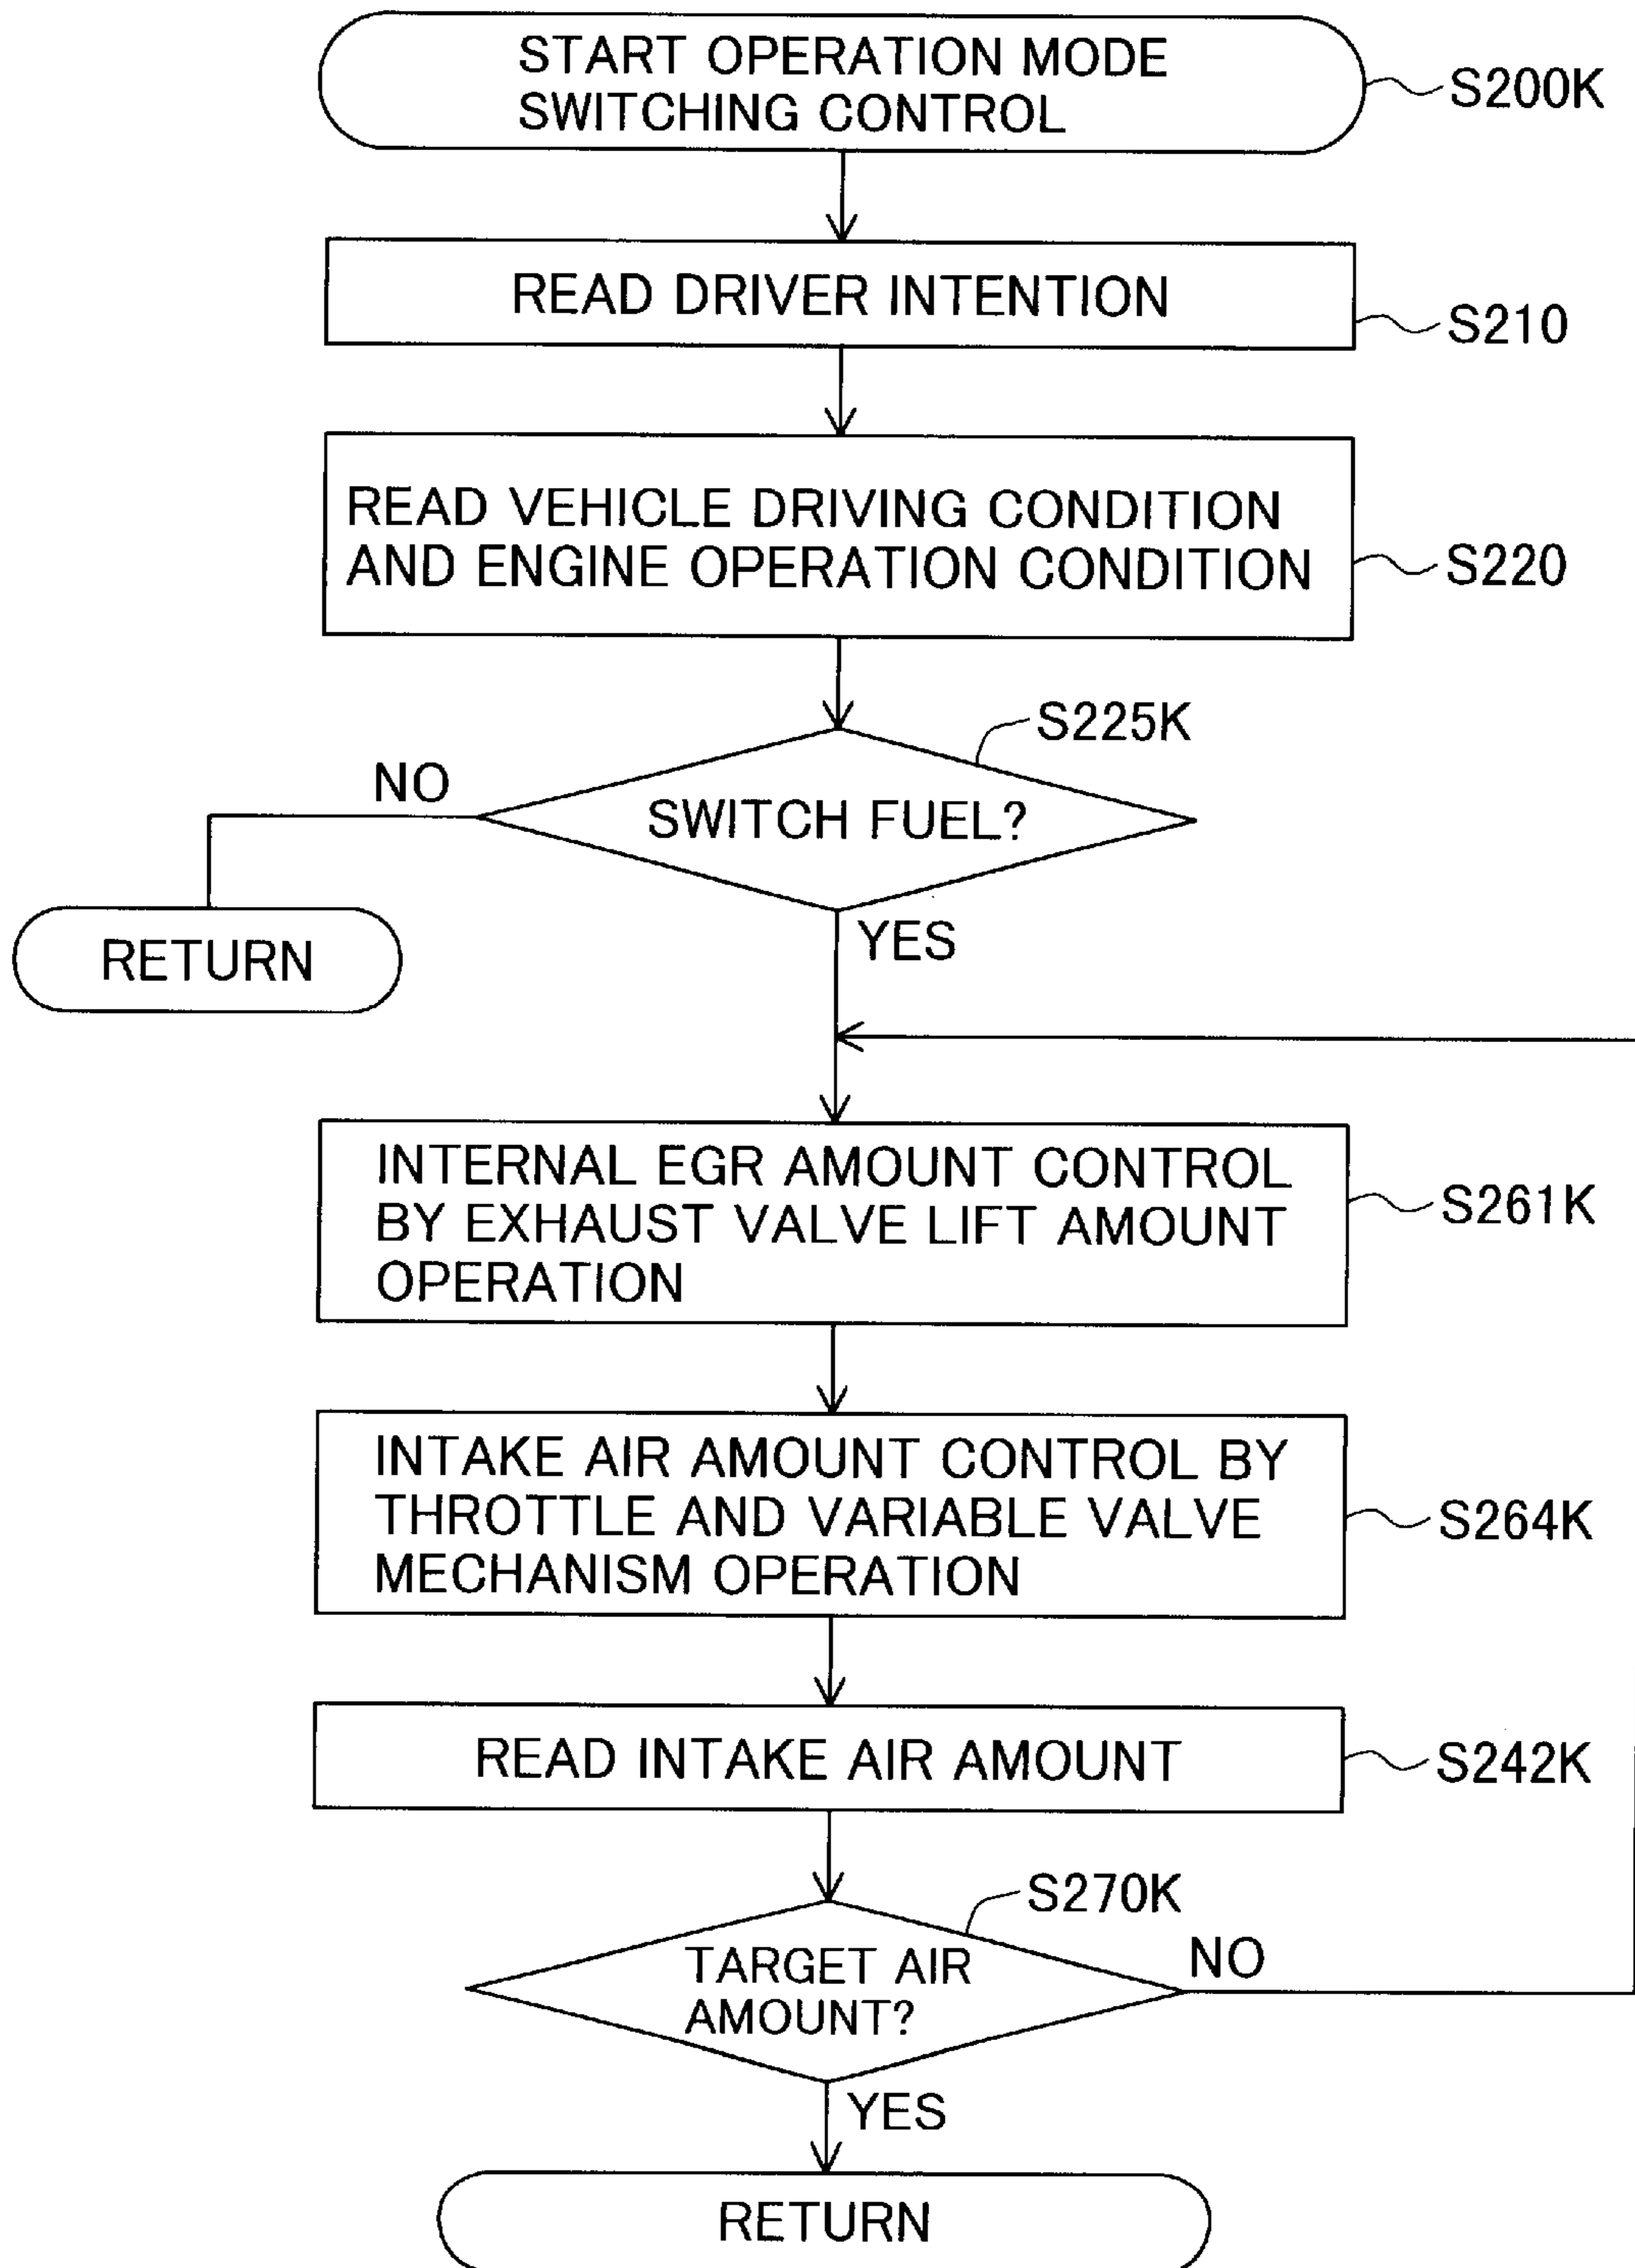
START OPERATION MODE SWITCHING CONTROL
S200K

READ DRIVER INTENTION
S210

READ VEHICLE DRIVING CONDITION AND ENGINE OPERATION CONDITION
S220

S225K
SWITCH FUEL?
NO
RETURN
YES

INTERNAL EGR AMOUNT CONTROL BY EXHAUST VALVE LIFT AMOUNT OPERATION
S261K

INTAKE AIR AMOUNT CONTROL BY THROTTLE AND VARIABLE VALVE MECHANISM OPERATION
S264K

READ INTAKE AIR AMOUNT
S242K

S270K
TARGET AIR AMOUNT?
NO
YES

RETURN